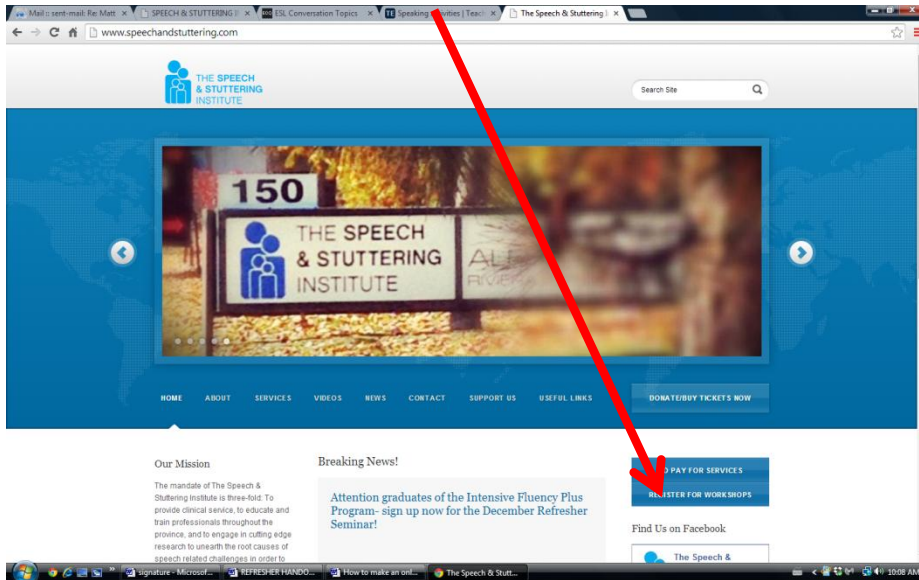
Mail :: sent-mail: Re: Matt × SPEECH & STUTTERING × ESL Conversation Topics × Speaking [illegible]ivities | Teac × The Speech & Stuttering ×

www.speechandstuttering.com

THE SPEECH & STUTTERING INSTITUTE

Search Site

150

THE SPEECH & STUTTERING INSTITUTE

AL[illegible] RIVE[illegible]

HOME ABOUT SERVICES VIDEOS NEWS CONTACT SUPPORT US USEFUL LINKS DONATE/BUY TICKETS NOW

Our Mission

The mandate of The Speech & Stuttering Institute is three-fold: To provide clinical service, to educate and train professionals throughout the province, and to engage in cutting edge research to unearth the root causes of speech related challenges in order to

Breaking News!

Attention graduates of the Intensive Fluency Plus Program- sign up now for the December Refresher Seminar!

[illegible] PAY FOR SERVICES

RE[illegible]STER FOR WORKSHOPS

Find Us on Facebook

The Speech &

signature - Microsof... REFRESHER HANDO... How to make an onl... The Speech & Stutt... 10:08 AM